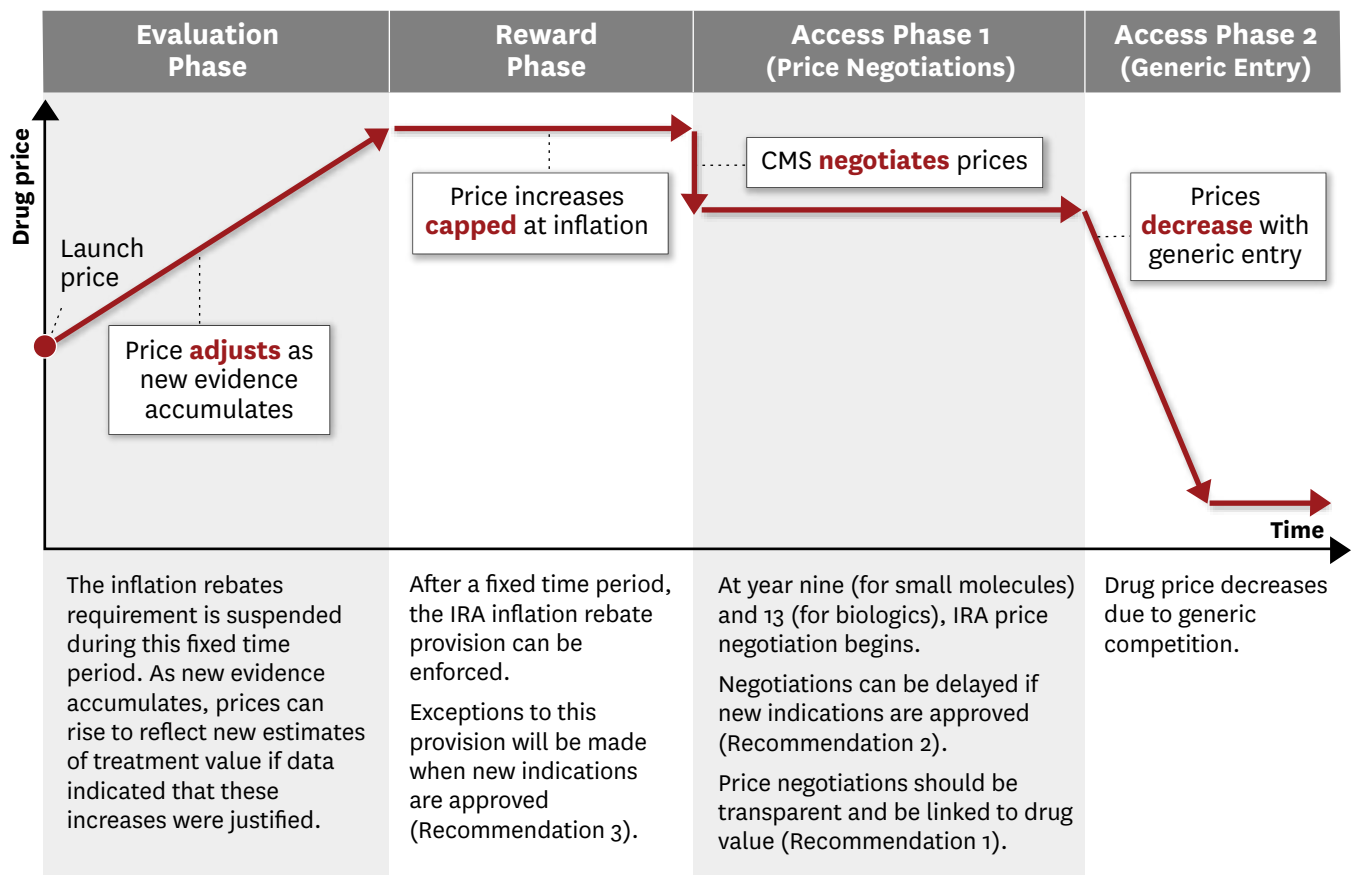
Evaluation Phase

Reward Phase

Access Phase 1 (Price Negotiations)

Access Phase 2 (Generic Entry)

Drug price

Launch price

Price adjusts as new evidence accumulates

Price increases capped at inflation

CMS negotiates prices

Prices decrease with generic entry

Time

The inflation rebates requirement is suspended during this fixed time period. As new evidence accumulates, prices can rise to reflect new estimates of treatment value if data indicated that these increases were justified.

After a fixed time period, the IRA inflation rebate provision can be enforced.

Exceptions to this provision will be made when new indications are approved (Recommendation 3).

At year nine (for small molecules) and 13 (for biologics), IRA price negotiation begins.

Negotiations can be delayed if new indications are approved (Recommendation 2).

Price negotiations should be transparent and be linked to drug value (Recommendation 1).

Drug price decreases due to generic competition.